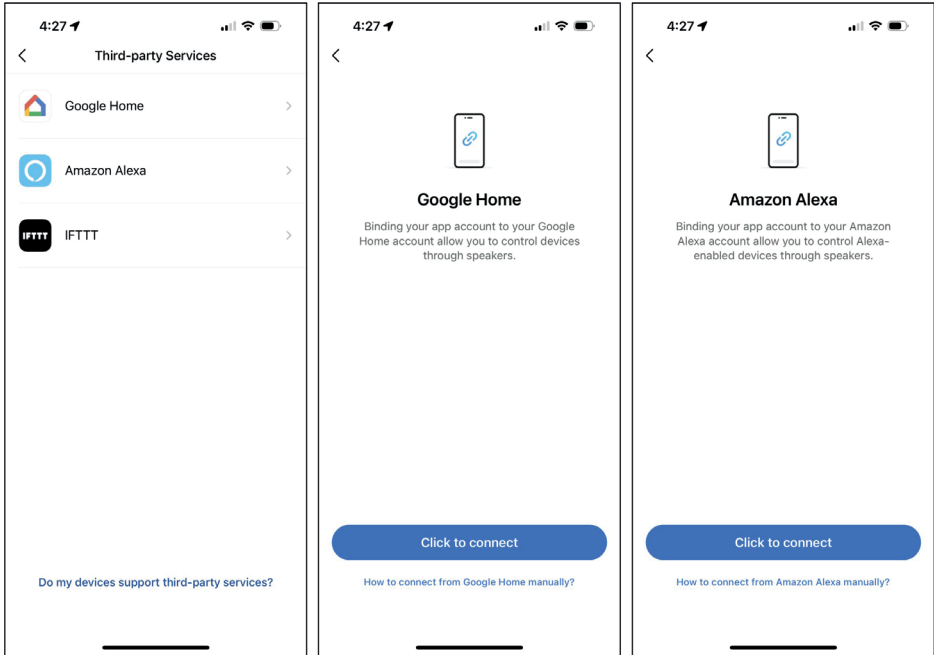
4:27

Third-party Services

Google Home

Amazon Alexa

IFTTT IFTTT

Do my devices support third-party services?

4:27

Google Home

Binding your app account to your Google Home account allow you to control devices through speakers.

Click to connect

How to connect from Google Home manually?

4:27

Amazon Alexa

Binding your app account to your Amazon Alexa account allow you to control Alexa-enabled devices through speakers.

Click to connect

How to connect from Amazon Alexa manually?